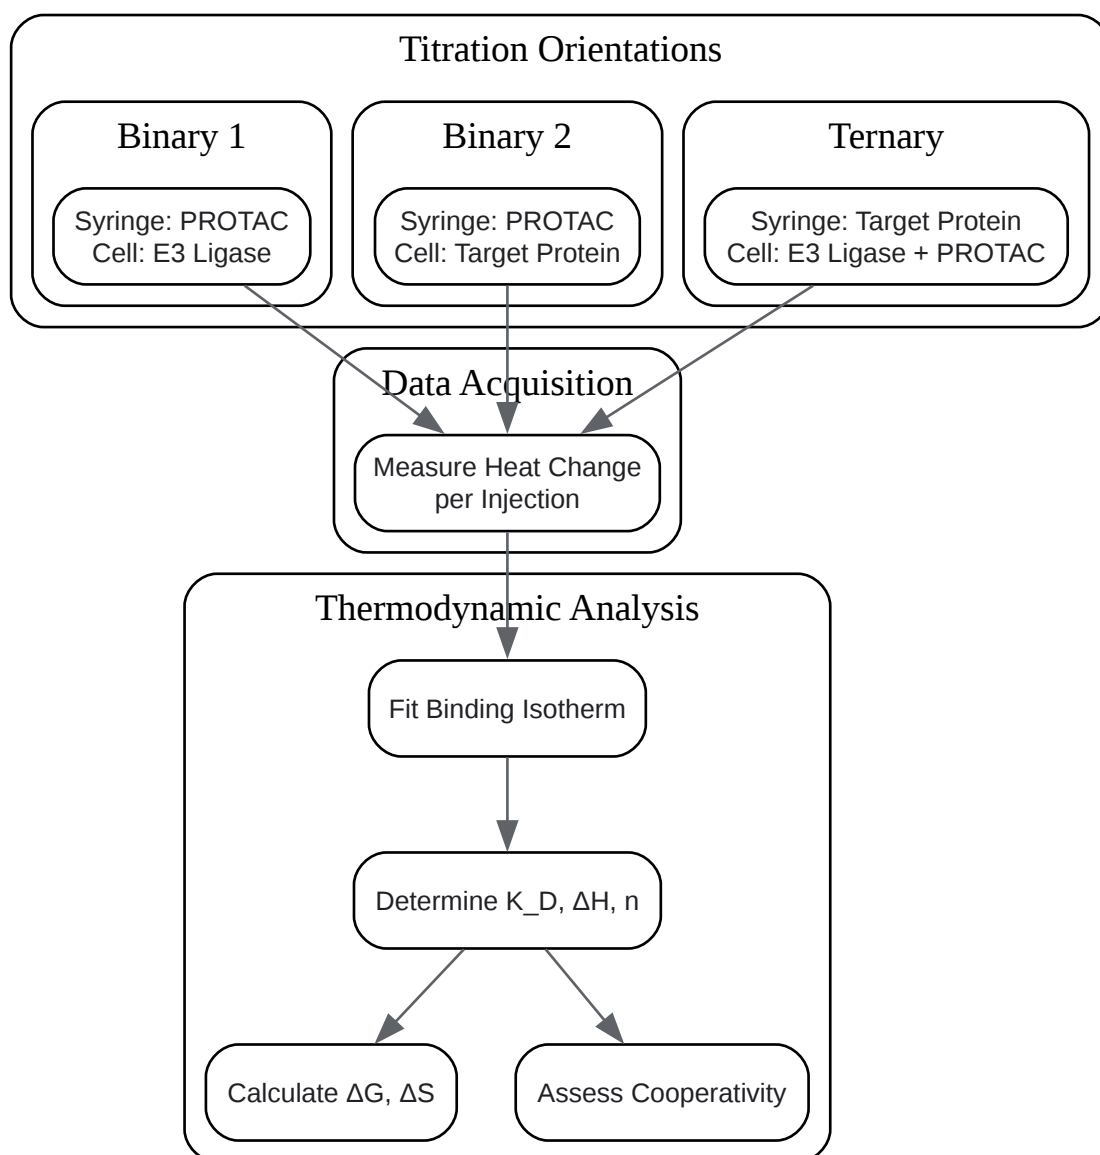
Titration Orientations

Binary 1

Syringe: PROTAC
Cell: E3 Ligase

Binary 2

Syringe: PROTAC
Cell: Target Protein

Ternary

Syringe: Target Protein
Cell: E3 Ligase + PROTAC

Data Acquisition

Measure Heat Change per Injection

Thermodynamic Analysis

Fit Binding Isotherm

Determine K_D, ΔH, n

Calculate ΔG, ΔS

Assess Cooperativity